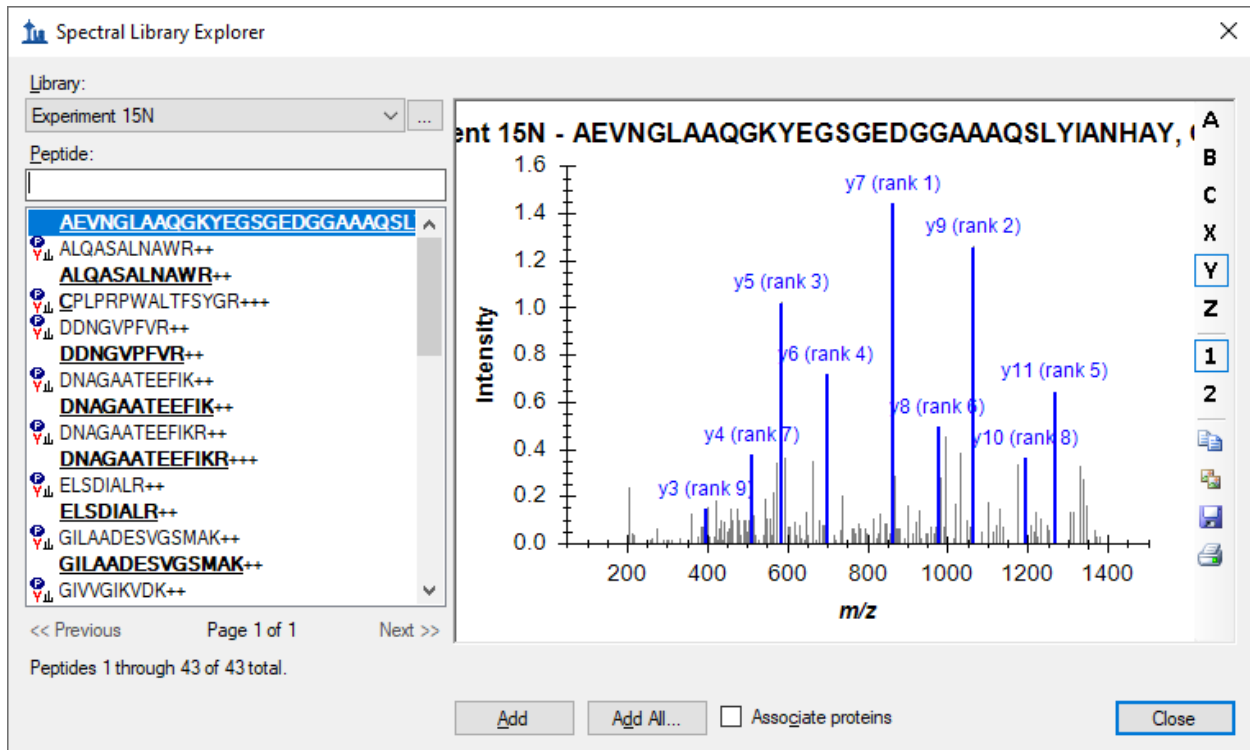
Spectral Library Explorer

Library:
Experiment 15N
...
Peptide:

AEVNGLAAQGKYEGSGEDGGAAAQSL
ALQASALNAWR++
ALQASALNAWR++
CPLPRPWALTFSYGR+++
DDNGVPFVR++
DDNGVPFVR++
DNAGAATEEFIK++
DNAGAATEEFIK++
DNAGAATEEFIKR++
DNAGAATEEFIKR+++
ELSDIALR++
ELSDIALR++
GILAADESVGSMAK++
GILAADESVGSMAK++
GIVVGIKVDK++

<< Previous
Page 1 of 1
Next >>

Peptides 1 through 43 of 43 total.

ent 15N - AEVNGLAAQGKYEGSGEDGGAAAQSLYIANHAY,

Intensity
1.6
1.4
1.2
1.0
0.8
0.6
0.4
0.2
0.0

y7 (rank 1)
y9 (rank 2)
y5 (rank 3)
y6 (rank 4)
y11 (rank 5)
y8 (rank 6)
y4 (rank 7)
y10 (rank 8)
y3 (rank 9)

200 400 600 800 1000 1200 1400
m/z

A
B
C
X
Y
Z
1
2

Add
Add All...
Associate proteins
Close